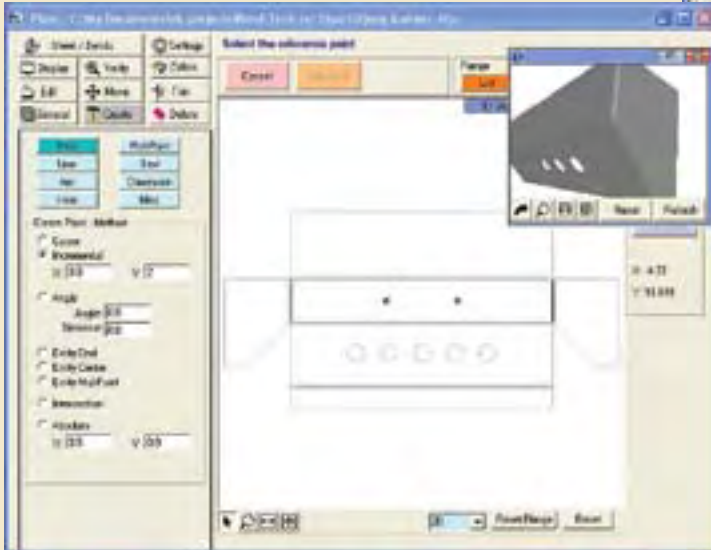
Sheet / Bends
Settings
Display
Verify
Define
Edit
Move
Trim
General
Create
Delete
Point
MultiPoint
Line
Bend
Arc
Clearance
Hole
Misc
Select the reference point
Cancel
Create Point Method
Cursor
Incremental
Angle
Angle
Distance
Entity End
Entity Center
Entity MultiPoint
Intersection
Absolute
Range
Left
Reset
Refresh
X: 4.33
Y: 93.606
Reset Range
Reset